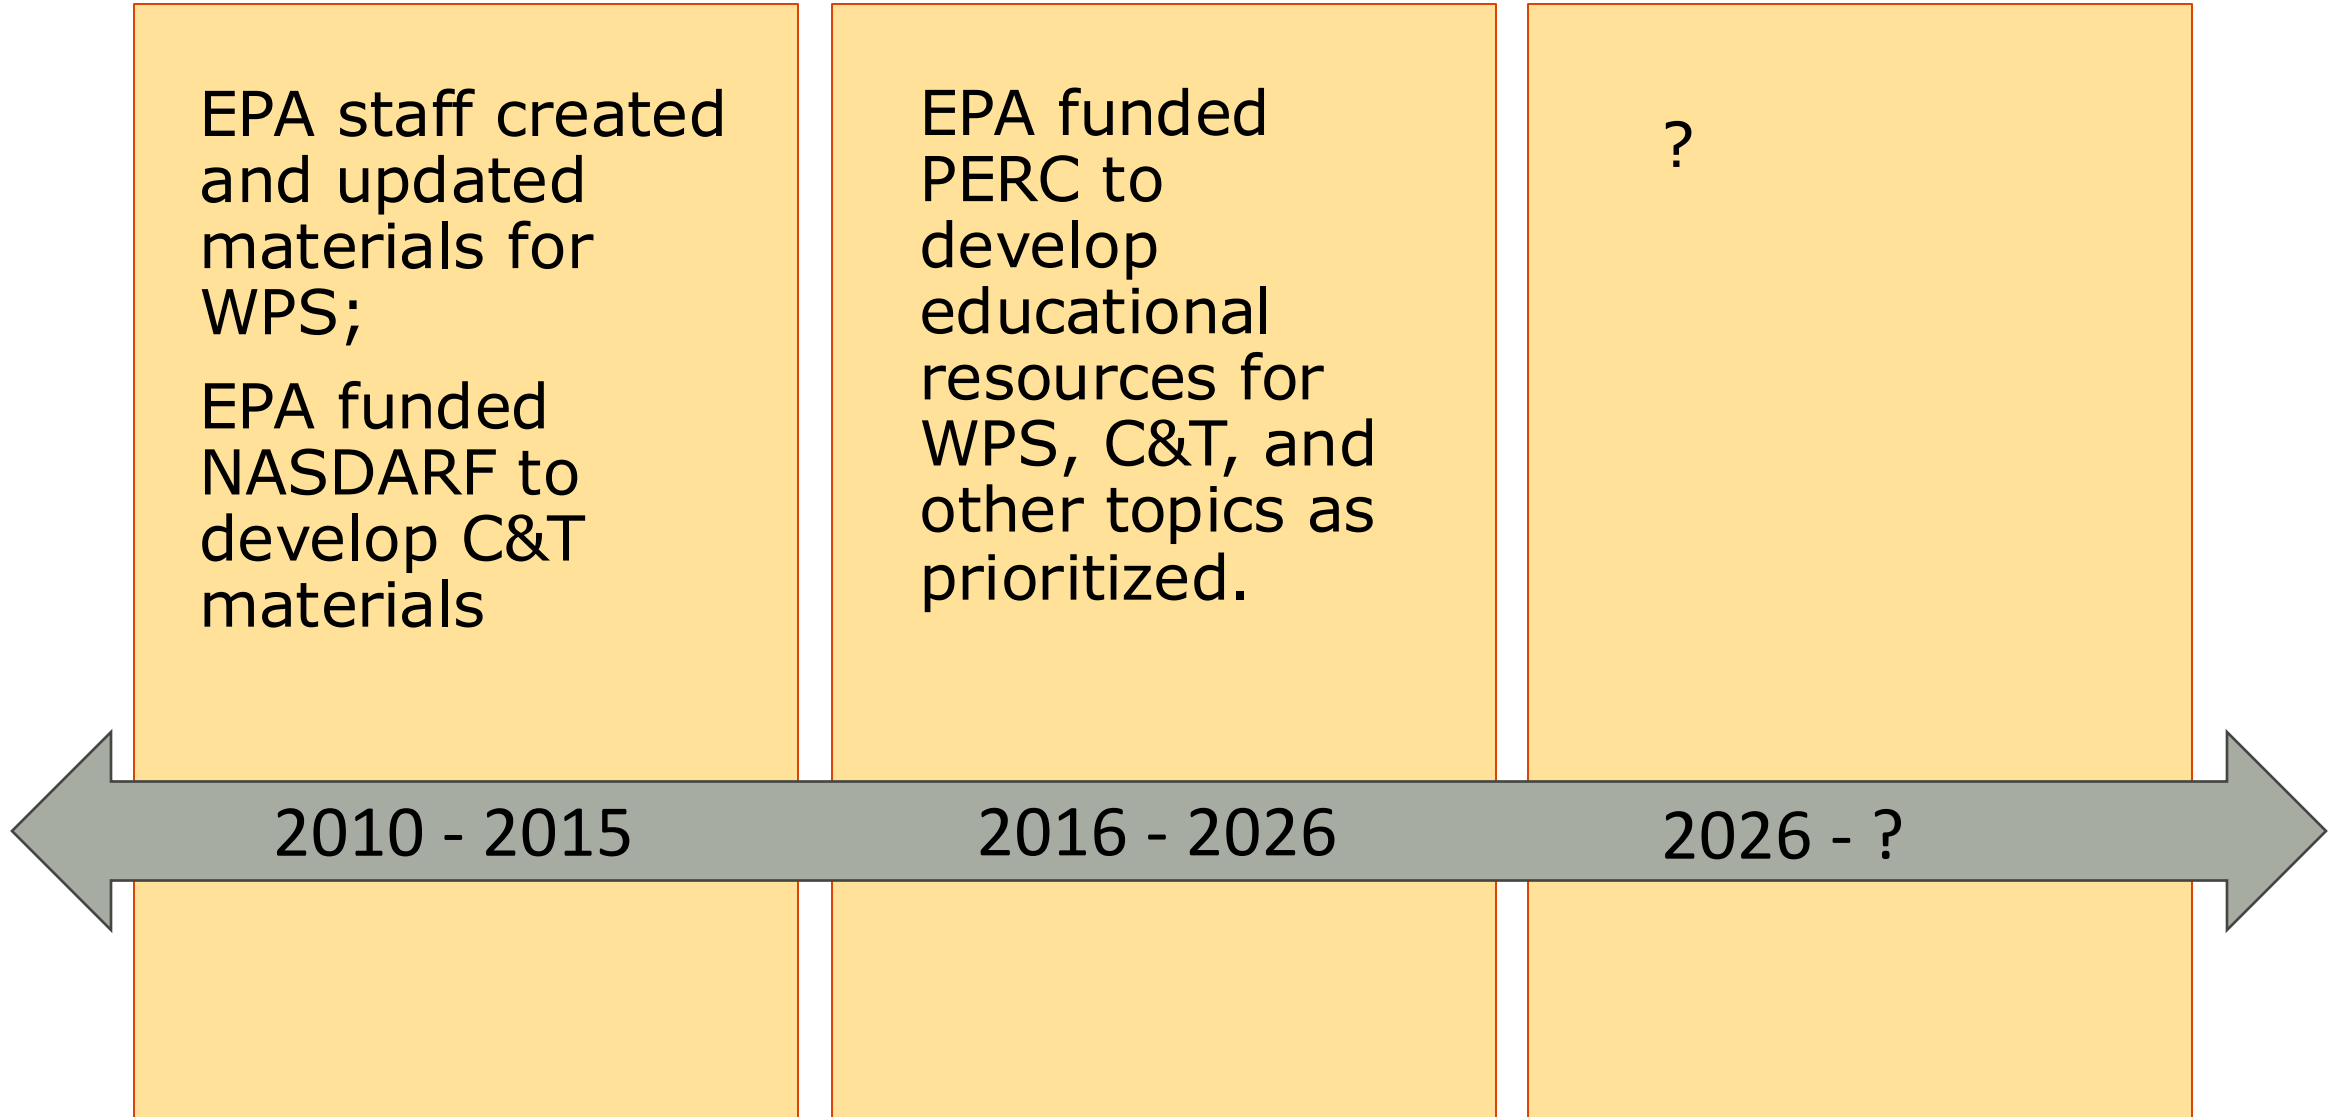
EPA staff created and updated materials for WPS;

EPA funded NASDARF to develop C&T materials

EPA funded PERC to develop educational resources for WPS, C&T, and other topics as prioritized.

?

2010 - 2015

2016 - 2026

2026 - ?